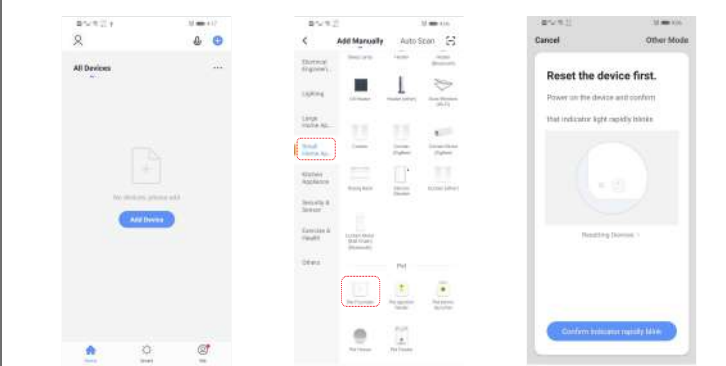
All Devices

No devices, please add

Add Device

Home

Smart

Me

Add Manually

Auto Scan

Electrical Engineeri...

Lighting

Large Home Ap...

Small Home Ap...

Kitchen Appliance

Security & Sensor

Exercise & Health

Others

Pet

Cancel

Other Mode

Reset the device first.

Power on the device and confirm that indicator light rapidly blinks

Resetting Devices >

Confirm indicator rapidly blink